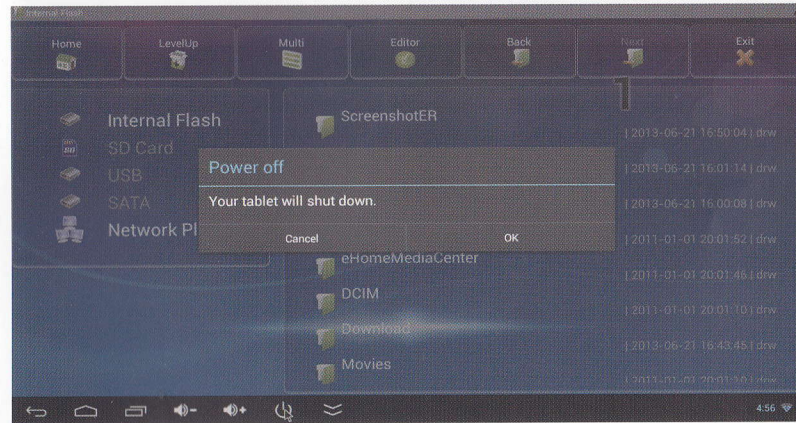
Internal Flash

Home
LevelUp
Multi
Editor
Back
Next
Exit

Internal Flash
SD Card
USB
SATA
Network Pl

ScreenshotER
| 2013-06-21 16:50:04 | drw
| 2013-06-21 16:01:14 | drw
| 2013-06-21 16:00:08 | drw
| 2011-01-01 20:01:52 | drw
eHomeMediaCenter
| 2011-01-01 20:01:46 | drw
DCIM
| 2011-01-01 20:01:10 | drw
Download
| 2013-06-21 16:43:45 | drw
Movies
| 2011-01-01 20:01:10 | drw

Power off
Your tablet will shut down.
Cancel
OK

1

4:56